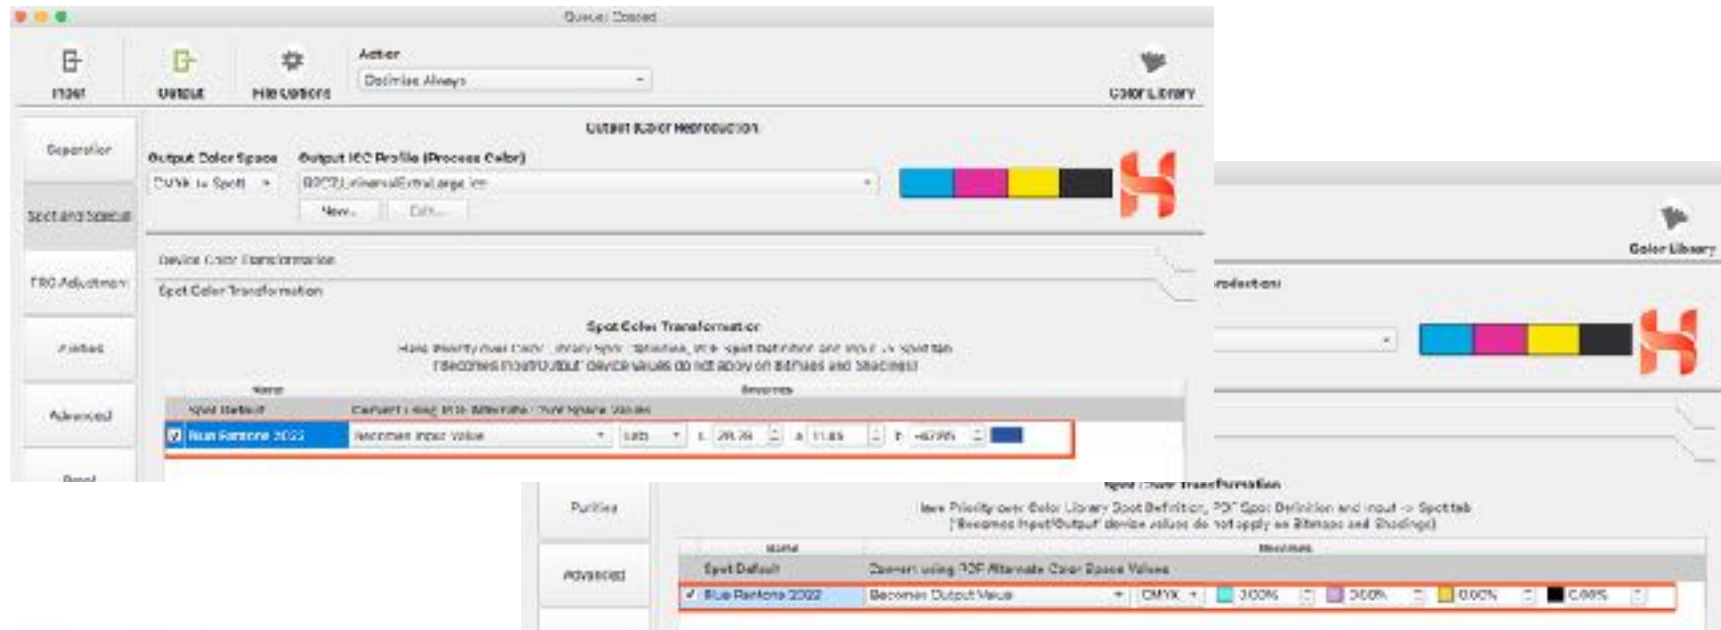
Queue: Closed

Input
Output
File Options
Action
Optimize Always
Color Library

Separation
Spot and Special
TRC Adjustment
Purities
Advanced
Proof

Output Color Reproduction
Output Color Space
CMYK + Spot
Output ICC Profile (Process Color)
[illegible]
New...
Edit...

Device Color Transformation
Spot Color Transformation

Spot Color Transformation
Have Priority over Color Library Spot Definition, PDF Spot Definition and Input -> Spot tab
('Becomes Input/Output' device values do not apply on Bitmaps and Shadings)

| Name | Becomes |
|---|---|
| Spot Default | Convert using PDF Alternate Color Space Values |
| Blue Pantone 2022 | Becomes Input Value · Lab · L 29.78 · a 11.85 · b -67.95 |

Color Library
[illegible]roduction

Spot Color Transformation
Have Priority over Color Library Spot Definition, PDF Spot Definition and Input -> Spot tab
('Becomes Input/Output' device values do not apply on Bitmaps and Shadings)

Purities
Advanced

| Name | Becomes |
|---|---|
| Spot Default | Convert using PDF Alternate Color Space Values |
| Blue Pantone 2022 | Becomes Output Value · CMYK · 100% · 100% · 0.00% · 0.00% |